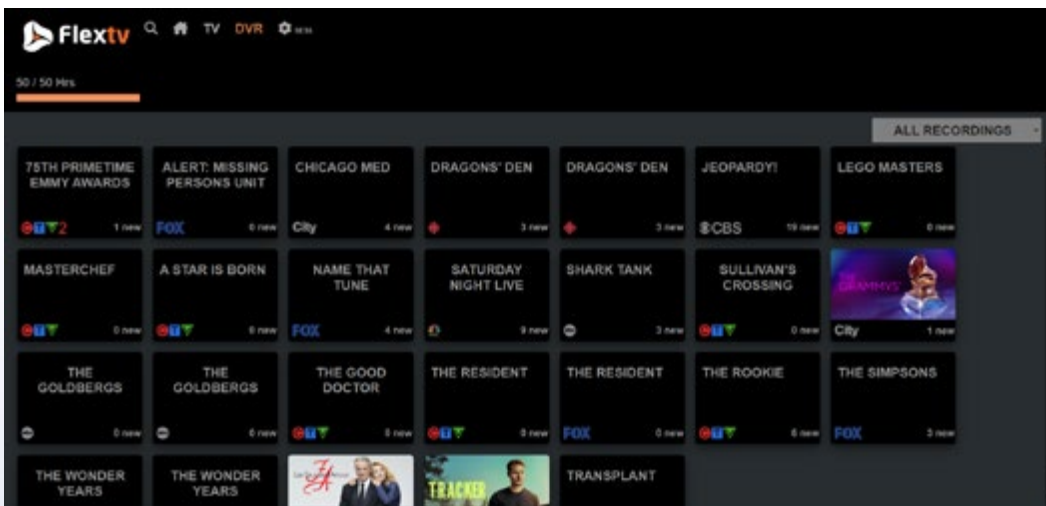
Flextv TV DVR

50 / 50 Hrs

ALL RECORDINGS

75TH PRIMETIME EMMY AWARDS
CTV2 1 new

ALERT: MISSING PERSONS UNIT
FOX 0 new

CHICAGO MED
City 4 new

DRAGONS' DEN
3 new

DRAGONS' DEN
3 new

JEOPARDY!
CBS 19 new

LEGO MASTERS
CTV 0 new

MASTERCHEF
CTV 0 new

A STAR IS BORN
CTV 0 new

NAME THAT TUNE
FOX 4 new

SATURDAY NIGHT LIVE
9 new

SHARK TANK
3 new

SULLIVAN'S CROSSING
CTV 0 new

GRAMMYS
City 1 new

THE GOLDBERGS
0 new

THE GOLDBERGS
0 new

THE GOOD DOCTOR
CTV 0 new

THE RESIDENT
CTV 0 new

THE RESIDENT
FOX 0 new

THE ROOKIE
CTV 6 new

THE SIMPSONS
FOX 3 new

THE WONDER YEARS

THE WONDER YEARS

TRACKER

TRANSPLANT